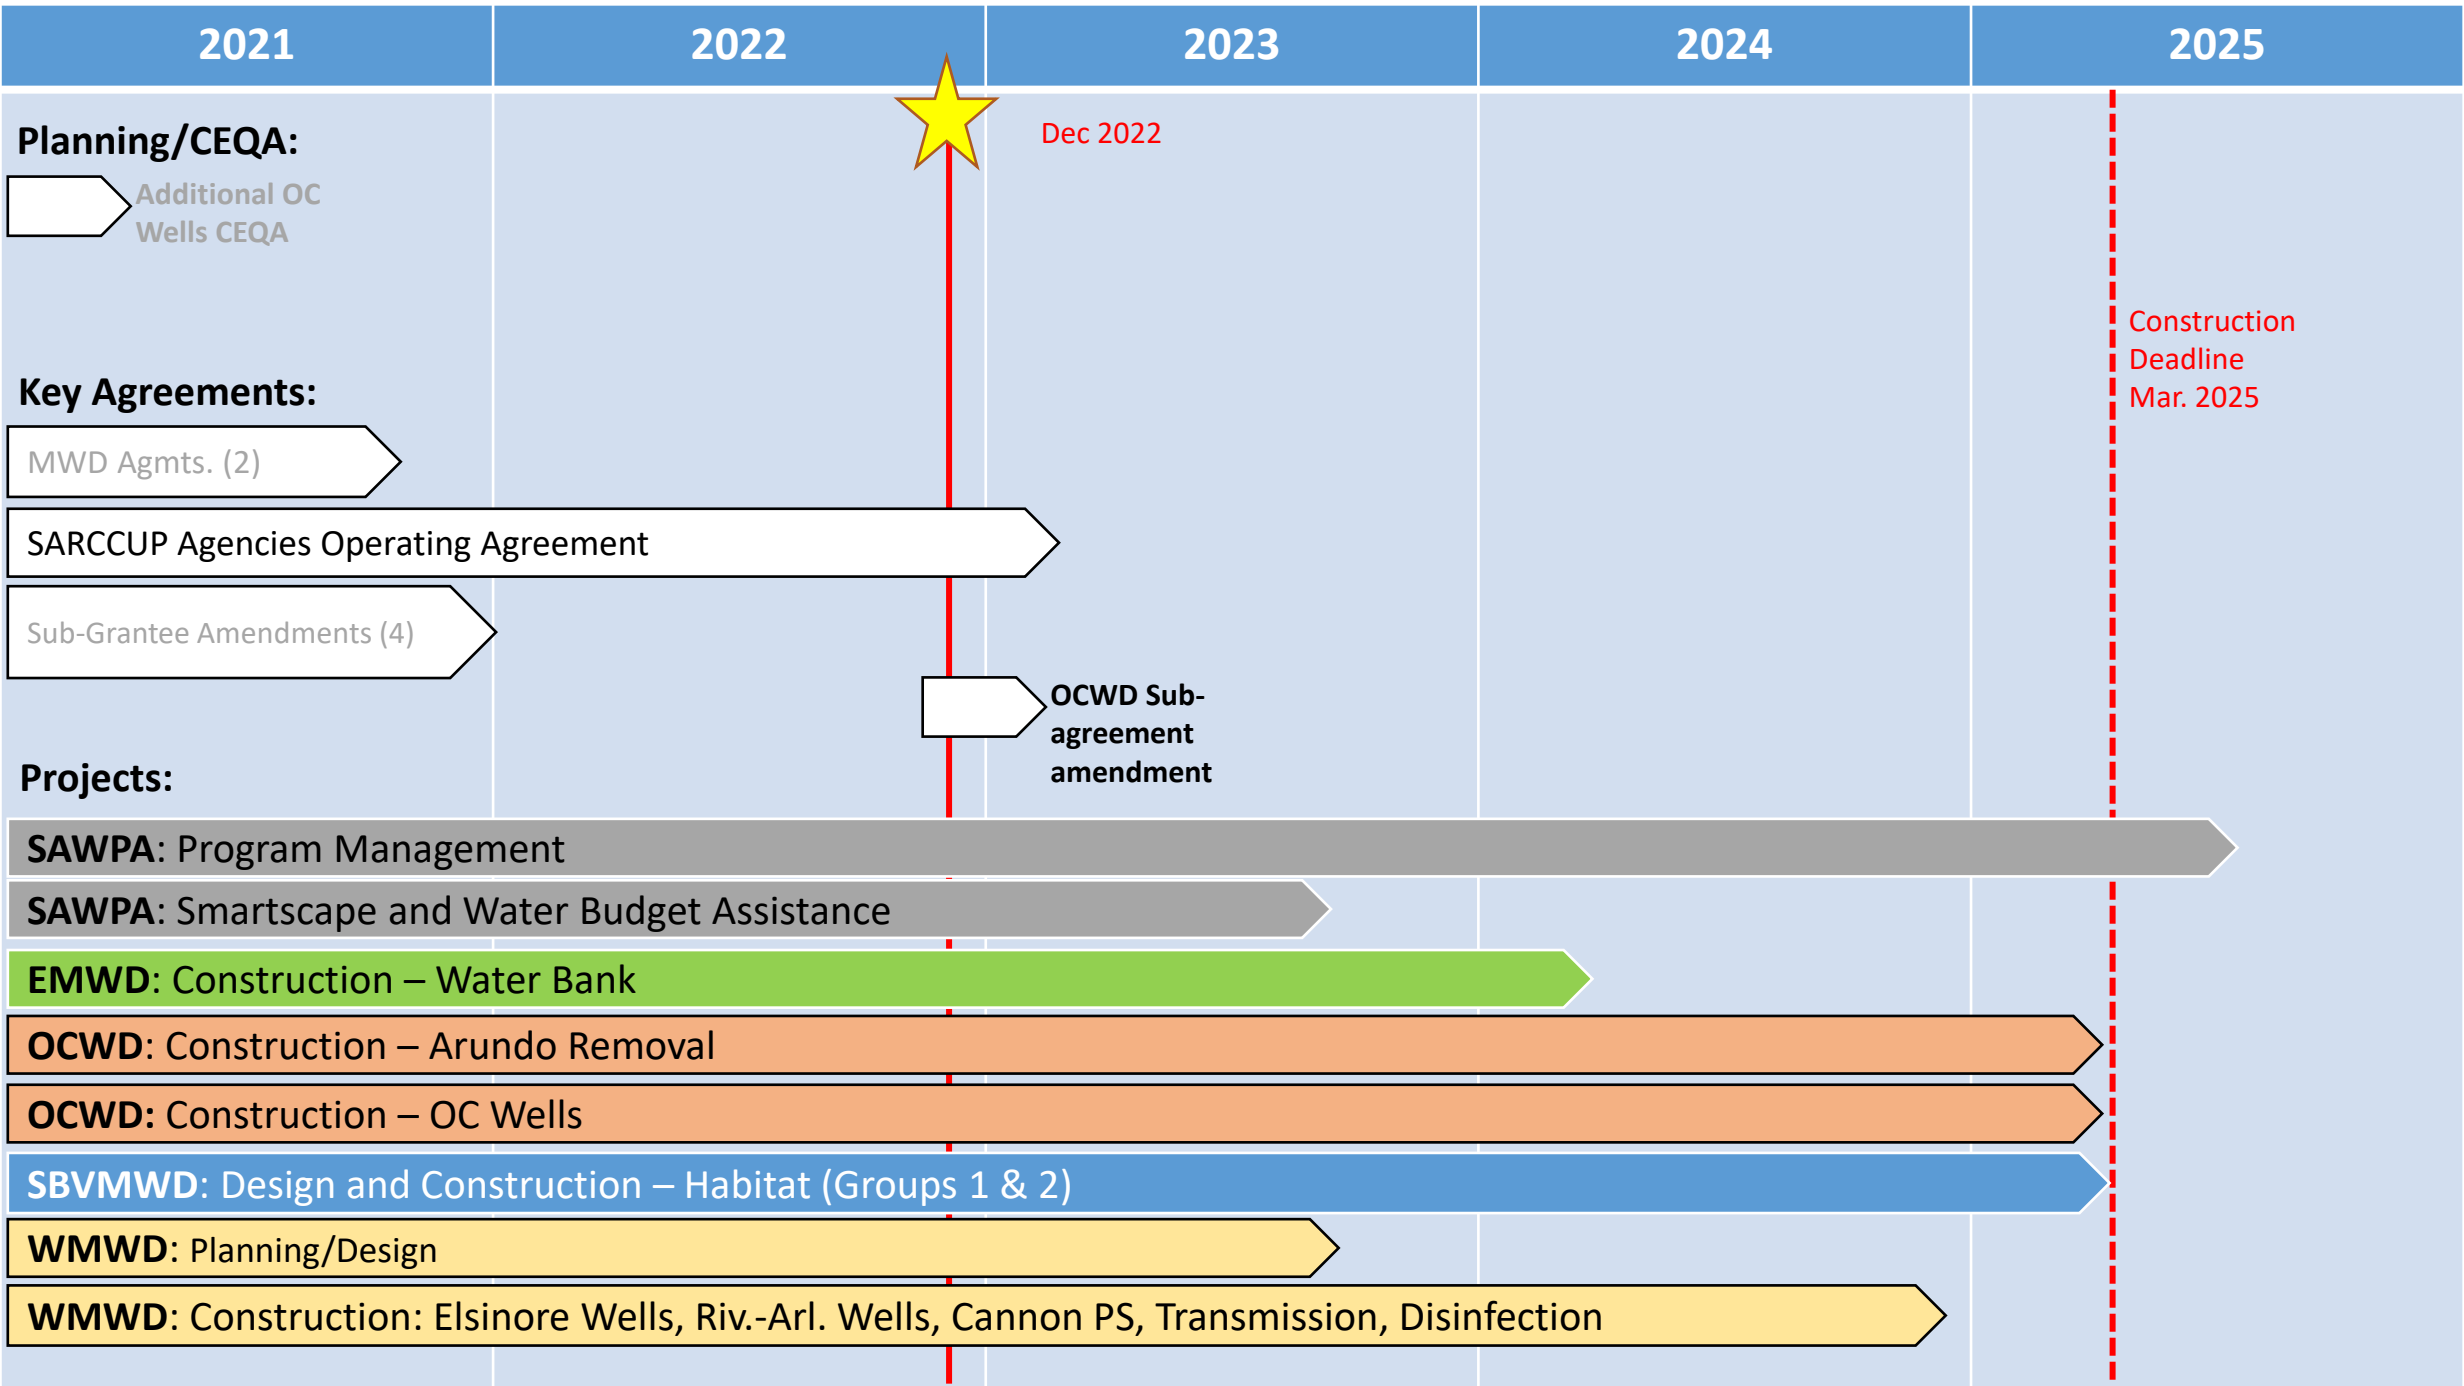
| 2021 | 2022 | 2023 | 2024 | 2025 |
|---|---|---|---|---|

Dec 2022

Planning/CEQA:

Additional OC Wells CEQA

Construction Deadline Mar. 2025

Key Agreements:

MWD Agmts. (2)

SARCCUP Agencies Operating Agreement

Sub-Grantee Amendments (4)

OCWD Sub-agreement amendment

Projects:

SAWPA: Program Management

SAWPA: Smartscape and Water Budget Assistance

EMWD: Construction – Water Bank

OCWD: Construction – Arundo Removal

OCWD: Construction – OC Wells

SBVMWD: Design and Construction – Habitat (Groups 1 & 2)

WMWD: Planning/Design

WMWD: Construction: Elsinore Wells, Riv.-Arl. Wells, Cannon PS, Transmission, Disinfection